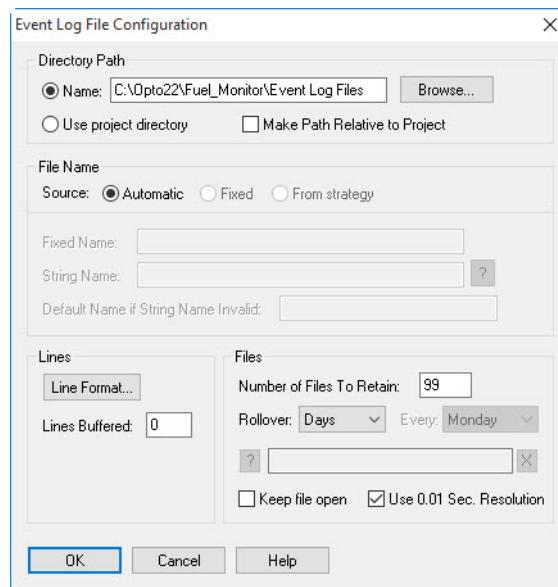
Event Log File Configuration

X

Directory Path

Name: C:\Opto22\Fuel_Monitor\Event Log Files

Browse...

Use project directory

Make Path Relative to Project

File Name

Source: Automatic Fixed From strategy

Fixed Name:

String Name:

?

Default Name if String Name Invalid:

Lines

Line Format...

Lines Buffered: 0

Files

Number of Files To Retain: 99

Rollover: Days

Every: Monday

?

X

Keep file open

Use 0.01 Sec. Resolution

OK

Cancel

Help